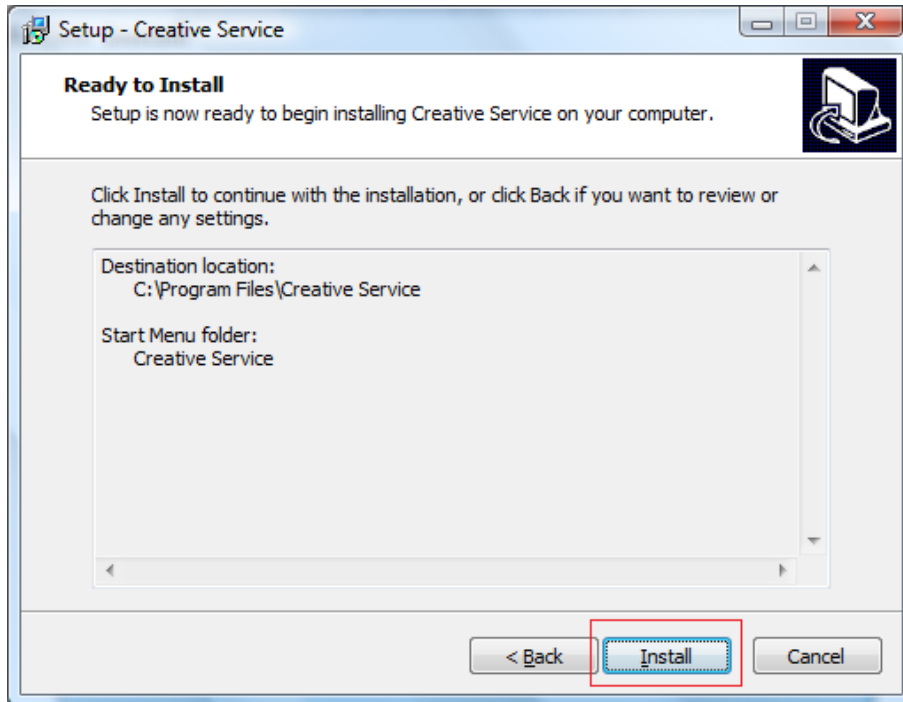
Setup - Creative Service

Ready to Install
Setup is now ready to begin installing Creative Service on your computer.

Click Install to continue with the installation, or click Back if you want to review or change any settings.

Destination location:
C:\Program Files\Creative Service

Start Menu folder:
Creative Service

< Back
Install
Cancel